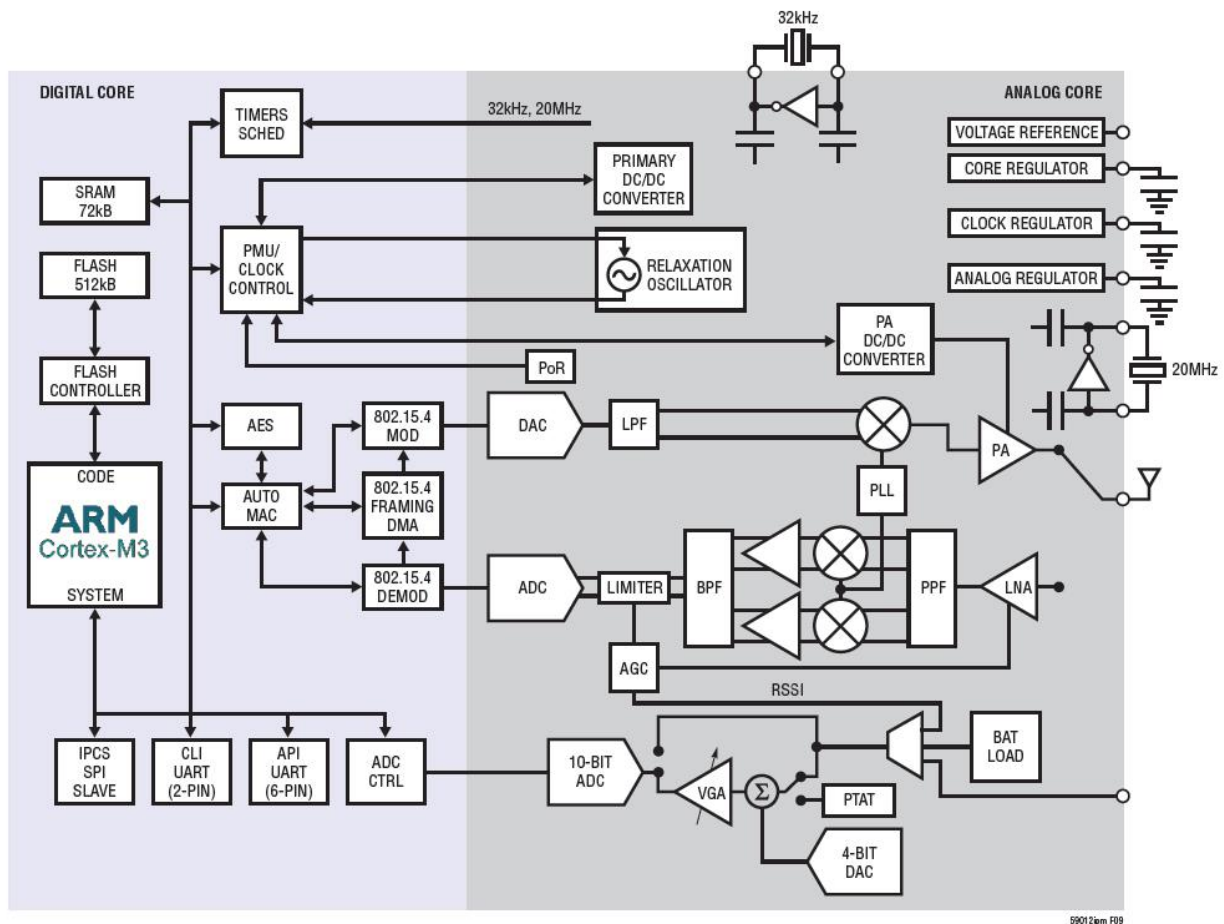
32kHz

DIGITAL CORE

ANALOG CORE

TIMERS SCHED

32kHz, 20MHz

VOLTAGE REFERENCE

CORE REGULATOR

SRAM 72kB

PRIMARY DC/DC CONVERTER

CLOCK REGULATOR

FLASH 512kB

PMU/ CLOCK CONTROL

RELAXATION OSCILLATOR

ANALOG REGULATOR

PA DC/DC CONVERTER

FLASH CONTROLLER

PoR

20MHz

AES

802.15.4 MOD

DAC

LPF

PA

CODE

ARM

Cortex-M3

SYSTEM

AUTO MAC

802.15.4 FRAMING DMA

PLL

802.15.4 DEMOD

ADC

LIMITER

BPF

PPF

LNA

AGC

RSSI

IPCS SPI SLAVE

CLI UART (2-PIN)

API UART (6-PIN)

ADC CTRL

10-BIT ADC

VGA

$\Sigma$

PTAT

BAT LOAD

4-BIT DAC

59012ipm F09